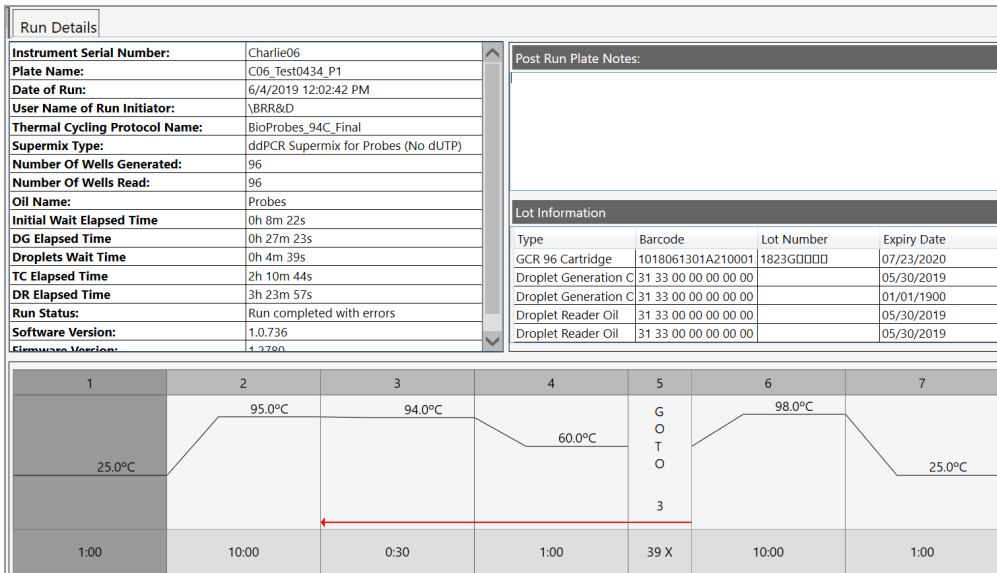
Run Details

| | |
|---|---|
| Instrument Serial Number: | Charlie06 |
| Plate Name: | C06_Test0434_P1 |
| Date of Run: | 6/4/2019 12:02:42 PM |
| User Name of Run Initiator: | \BRR&D |
| Thermal Cycling Protocol Name: | BioProbes_94C_Final |
| Supermix Type: | ddPCR Supermix for Probes (No dUTP) |
| Number Of Wells Generated: | 96 |
| Number Of Wells Read: | 96 |
| Oil Name: | Probes |
| Initial Wait Elapsed Time | 0h 8m 22s |
| DG Elapsed Time | 0h 27m 23s |
| Droplets Wait Time | 0h 4m 39s |
| TC Elapsed Time | 2h 10m 44s |
| DR Elapsed Time | 3h 23m 57s |
| Run Status: | Run completed with errors |
| Software Version: | 1.0.736 |
| Firmware Version: | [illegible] |

Post Run Plate Notes:

Lot Information

| Type | Barcode | Lot Number | Expiry Date |
|---|---|---|---|
| GCR 96 Cartridge | 1018061301A210001 | 1823G□□□□ | 07/23/2020 |
| Droplet Generation C | 31 33 00 00 00 00 00 | | 05/30/2019 |
| Droplet Generation C | 31 33 00 00 00 00 00 | | 01/01/1900 |
| Droplet Reader Oil | 31 33 00 00 00 00 00 | | 05/30/2019 |
| Droplet Reader Oil | 31 33 00 00 00 00 00 | | 05/30/2019 |

| 1 | 2 | 3 | 4 | 5 | 6 | 7 |
|---|---|---|---|---|---|---|
| 25.0ºC | 95.0ºC | 94.0ºC | 60.0ºC | G O T O 3 | 98.0ºC | 25.0ºC |
| 1:00 | 10:00 | 0:30 | 1:00 | 39 X | 10:00 | 1:00 |